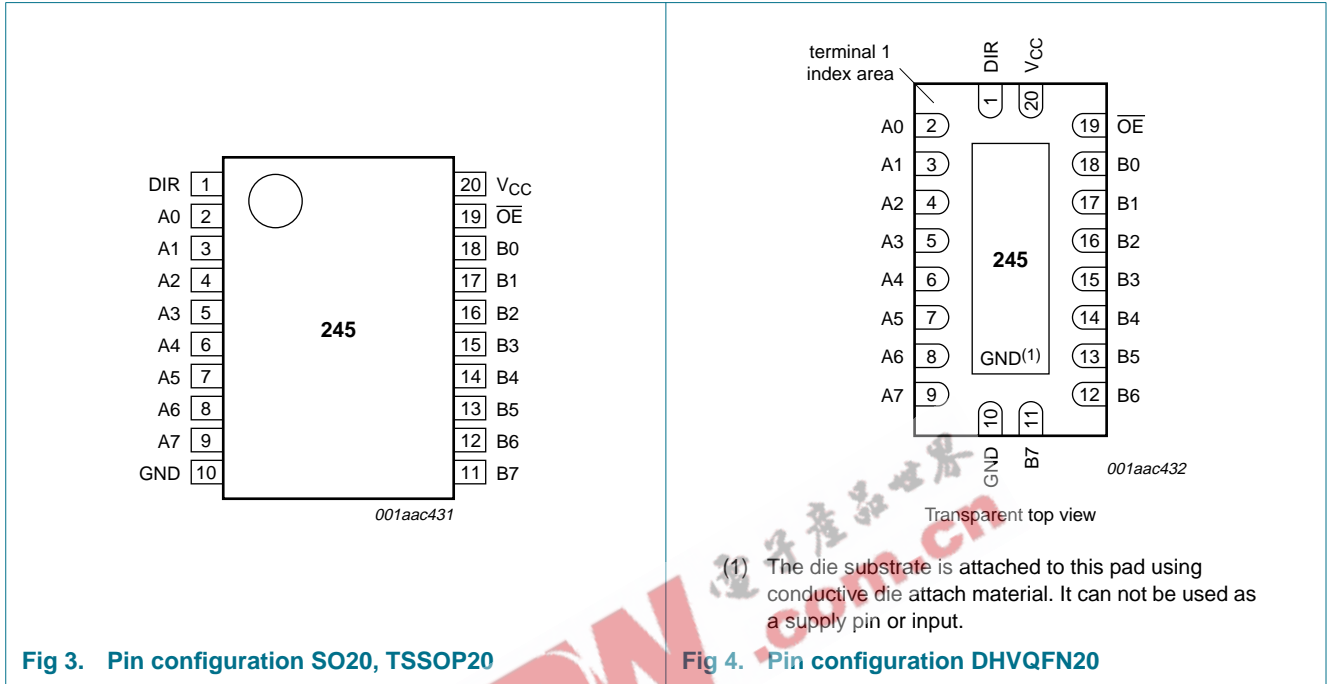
DIR 1
A0 2
A1 3
A2 4
A3 5
A4 6
A5 7
A6 8
A7 9
GND 10

20 $V_{CC}$
19 $\overline{OE}$
18 B0
17 B1
16 B2
15 B3
14 B4
13 B5
12 B6
11 B7

245

001aac431

Fig 3. Pin configuration SO20, TSSOP20

terminal 1 index area

DIR 1
$V_{CC}$ 20

A0 2
A1 3
A2 4
A3 5
A4 6
A5 7
A6 8
A7 9

19 $\overline{OE}$
18 B0
17 B1
16 B2
15 B3
14 B4
13 B5
12 B6

245

GND(1)

10 GND
11 B7

001aac432

Transparent top view

(1) The die substrate is attached to this pad using conductive die attach material. It can not be used as a supply pin or input.

Fig 4. Pin configuration DHVQFN20

.com.cn